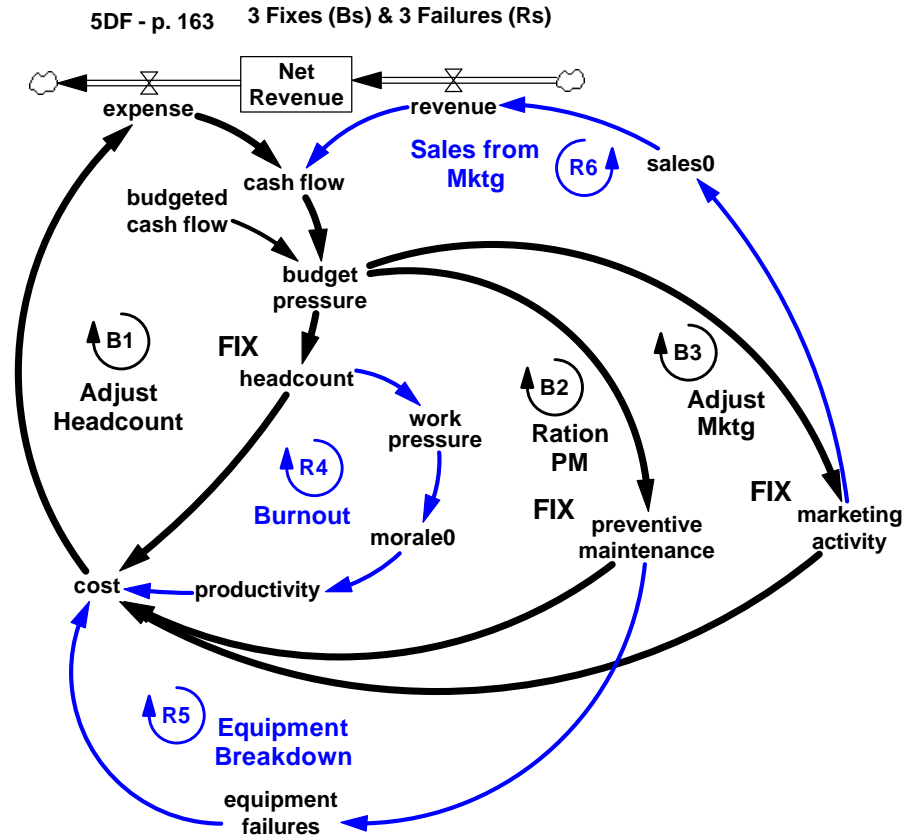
5DF - p. 163

3 Fixes (Bs) & 3 Failures (Rs)

Net Revenue

expense

revenue

Sales from Mktg

R6

sales0

cash flow

budgeted cash flow

budget pressure

B1

Adjust Headcount

FIX

headcount

work pressure

B2

Ration PM

B3

Adjust Mktg

R4

Burnout

morale0

FIX

preventive maintenance

FIX

marketing activity

cost

productivity

R5

Equipment Breakdown

equipment failures